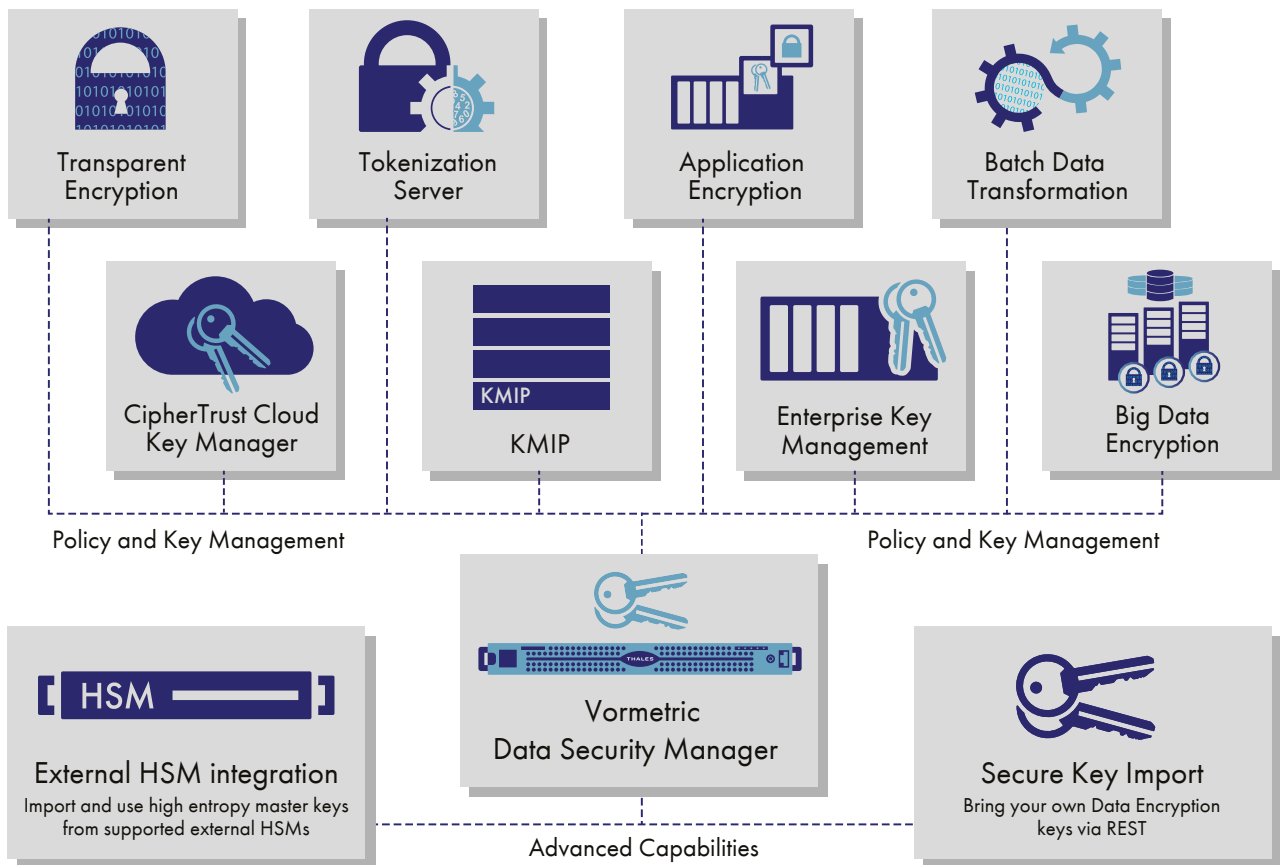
Transparent Encryption

Tokenization Server

Application Encryption

Batch Data Transformation

CipherTrust Cloud Key Manager

KMIP

KMIP

Enterprise Key Management

Big Data Encryption

Policy and Key Management

Policy and Key Management

THALES

Vormetric Data Security Manager

HSM

External HSM integration

Import and use high entropy master keys from supported external HSMs

Secure Key Import

Bring your own Data Encryption keys via REST

Advanced Capabilities